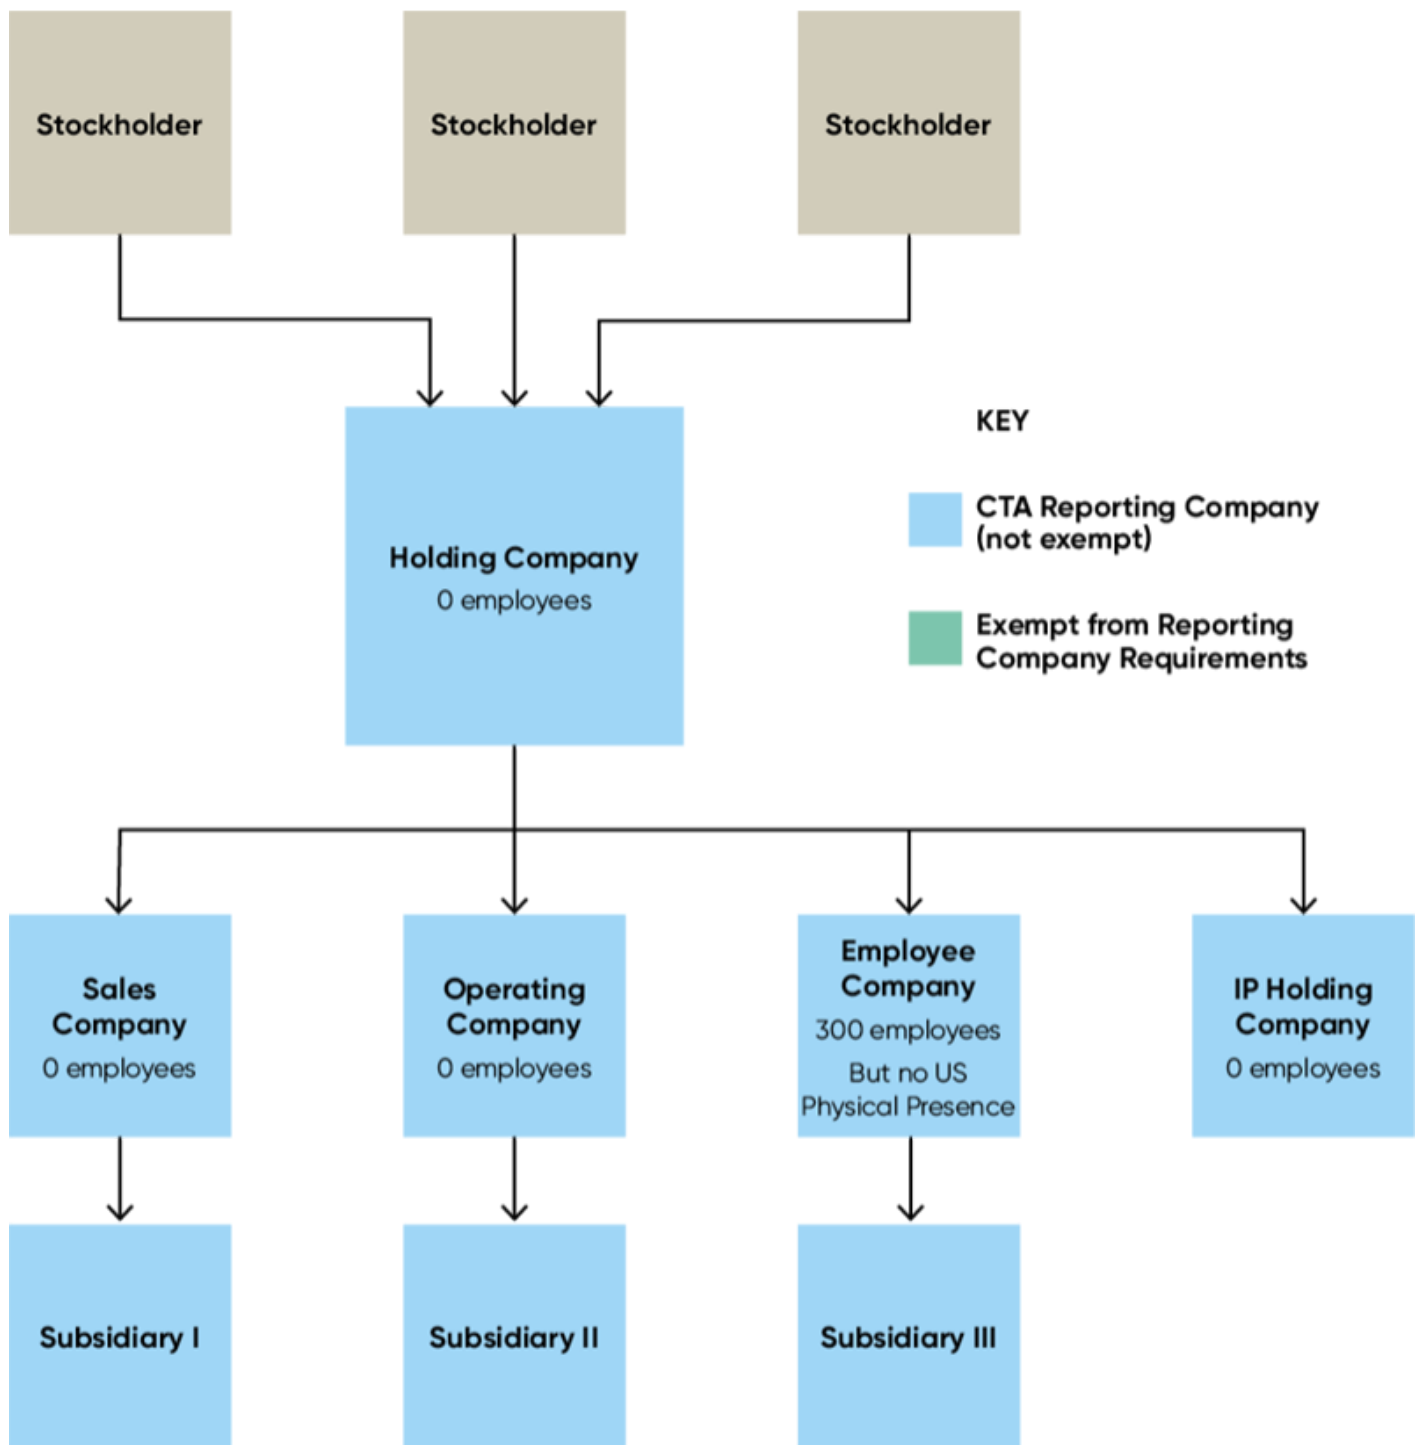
Stockholder

Stockholder

Stockholder

Holding Company
0 employees

KEY

CTA Reporting Company (not exempt)

Exempt from Reporting Company Requirements

Sales Company
0 employees

Operating Company
0 employees

Employee Company
300 employees
But no US Physical Presence

IP Holding Company
0 employees

Subsidiary I

Subsidiary II

Subsidiary III